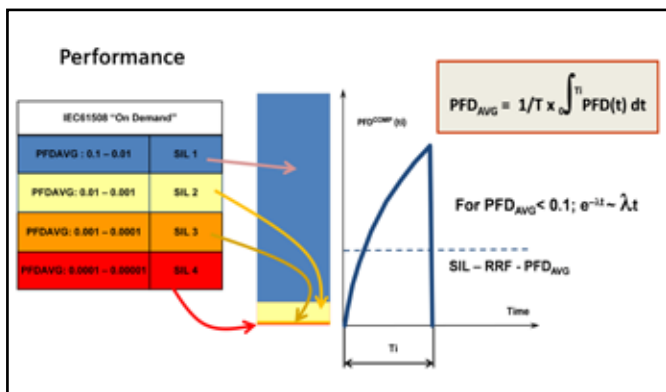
Performance

| IEC61508 "On Demand" | |
|---|---|
| PFDAVG : 0.1 – 0.01 | SIL 1 |
| PFDAVG: 0.01 – 0.001 | SIL 2 |
| PFDAVG: 0.001 – 0.0001 | SIL 3 |
| PFDAVG: 0.0001 – 0.00001 | SIL 4 |

$PFD_{AVG} = 1/T \times \int_0^{Ti} PFD(t)\, dt$

$PFD^{COMP}(t)$

For $PFD_{AVG} < 0.1$; $e^{-\lambda t} \sim \lambda t$

SIL – RRF - $PFD_{AVG}$

Time

Ti